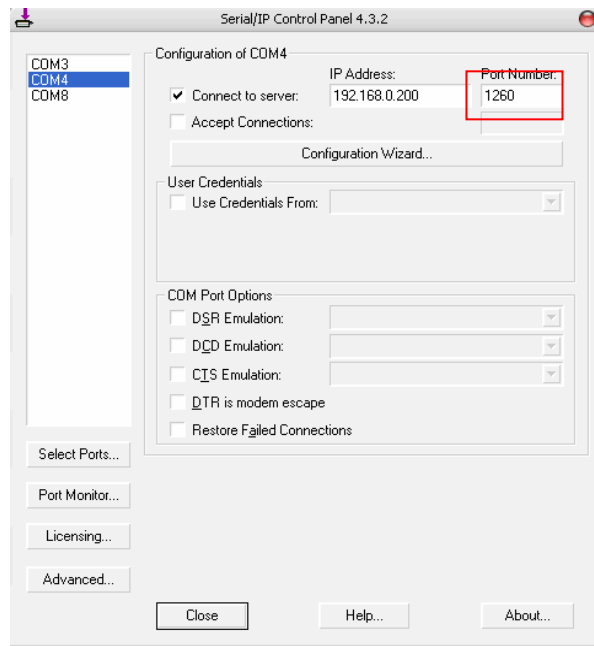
Serial/IP Control Panel 4.3.2

COM3
COM4
COM8

Configuration of COM4

IP Address:
Port Number:

✔ Connect to server: 192.168.0.200 1260

Accept Connections:

Configuration Wizard...

User Credentials

Use Credentials From:

COM Port Options

DSR Emulation:

DCD Emulation:

CTS Emulation:

DTR is modem escape

Restore Failed Connections

Select Ports...

Port Monitor...

Licensing...

Advanced...

Close

Help...

About...